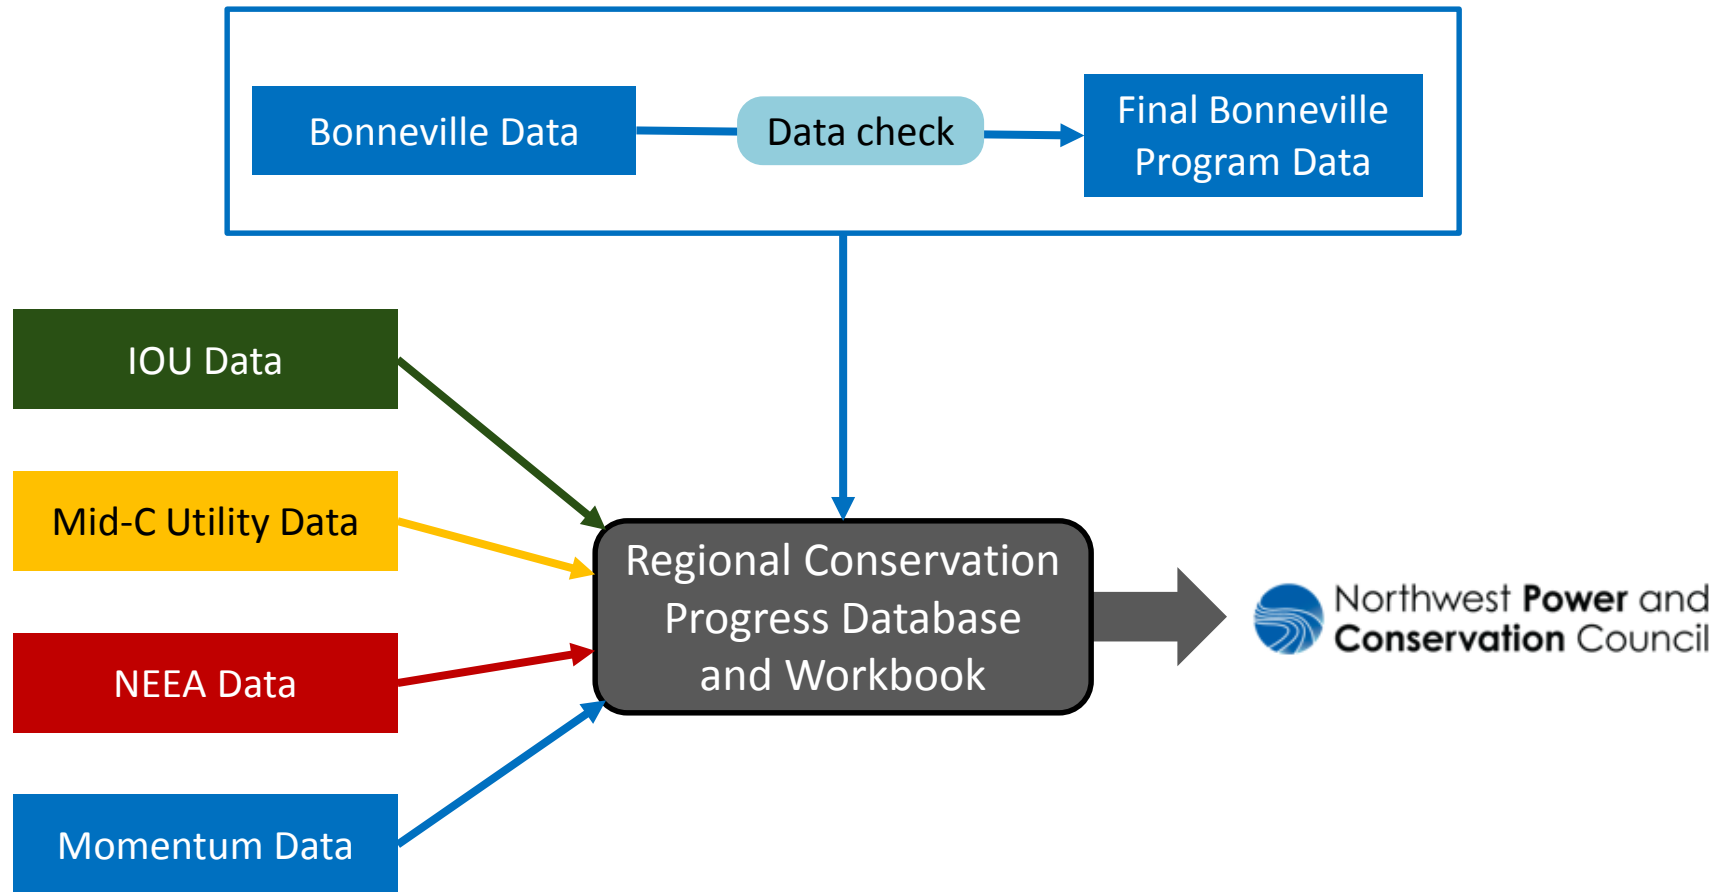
Bonneville Data

Data check

Final Bonneville Program Data

IOU Data

Mid-C Utility Data

NEEA Data

Momentum Data

Regional Conservation Progress Database and Workbook

Northwest Power and Conservation Council